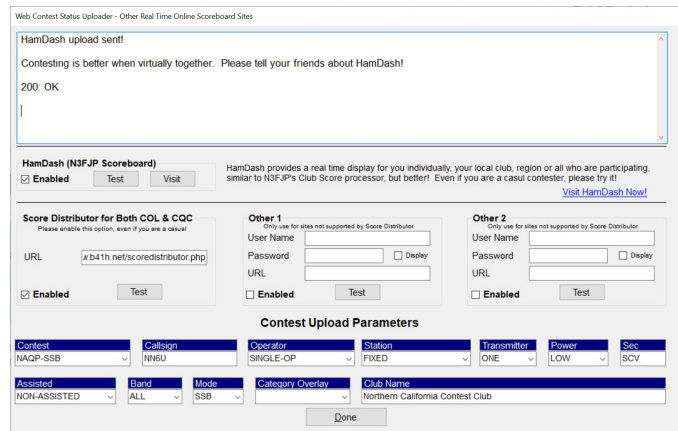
Web Contest Status Uploader - Other Real Time Online Scoreboard Sites

HamDash upload sent!

Contesting is better when virtually together. Please tell your friends about HamDash!

200: OK

HamDash (N3FJP Scoreboard)
☑ Enabled
Test
Visit

HamDash provides a real time display for you individually, your local club, region or all who are participating, similar to N3FJP's Club Score processor, but better! Even if you are a casul contester, please try it!
Visit HamDash Now!

Score Distributor for Both COL & CQC
Please enable this option, even if you are a casual
URL
.b41h.net/scoredistributor.php
☑ Enabled
Test

Other 1
Only use for sites not supported by Score Distributor.
User Name
Password
Display
URL
Enabled
Test

Other 2
Only use for sites not supported by Score Distributor.
User Name
Password
Display
URL
Enabled
Test

Contest Upload Parameters

| Contest | Callsign | Operator | Station | Transmitter | Power | Sec |
|---|---|---|---|---|---|---|
| NAQP-SSB | NN6U | SINGLE-OP | FIXED | ONE | LOW | SCV |

| Assisted | Band | Mode | Category Overlay | Club Name |
|---|---|---|---|---|
| NON-ASSISTED | ALL | SSB | | Northern California Contest Club |

Done